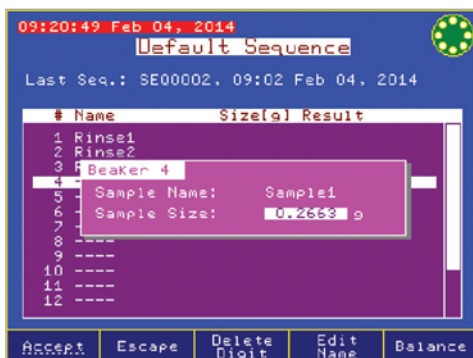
09:20:49 Feb 04, 2014
Default Sequence

Last Seq.: SE00002, 09:02 Feb 04, 2014

| # | Name | Size[g] | Result |
|---|---|---|---|
| 1 | Rinse1 | | |
| 2 | Rinse2 | | |
| 3 | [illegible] | | |
| 4 | | | |
| 5 | | | |
| 6 | | | |
| 7 | | | |
| 8 | ---- | | |
| 9 | ---- | | |
| 10 | ---- | | |
| 11 | ---- | | |
| 12 | ---- | | |

Beaker 4
Sample Name: Sample1
Sample Size: 0.2663 g

Accept | Escape | Delete Digit | Edit Name | Balance